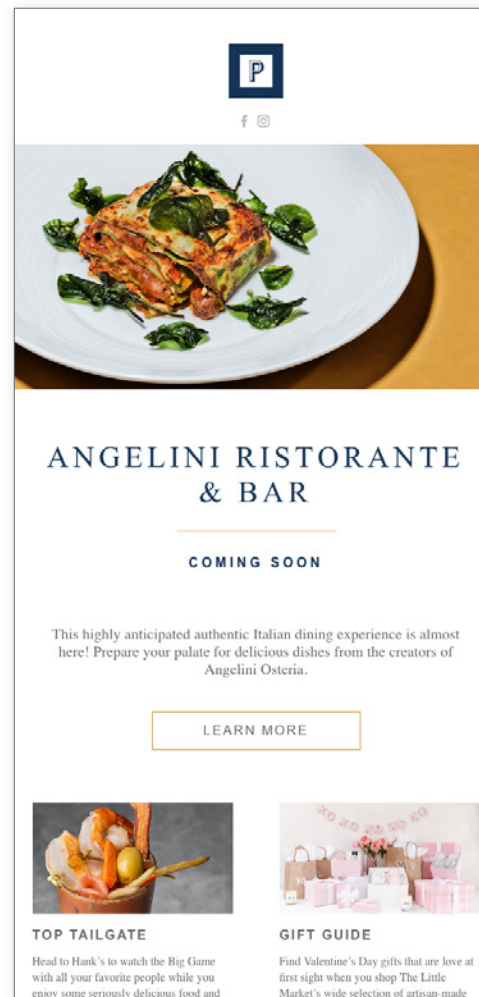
P

f

ANGELINI RISTORANTE & BAR

COMING SOON

This highly anticipated authentic Italian dining experience is almost here! Prepare your palate for delicious dishes from the creators of Angelini Osteria.

LEARN MORE

XO XO XO XO XO

TOP TAILGATE

Head to Hank's to watch the Big Game with all your favorite people while you enjoy some seriously delicious food and

GIFT GUIDE

Find Valentine's Day gifts that are love at first sight when you shop The Little Market's wide selection of artisan-made